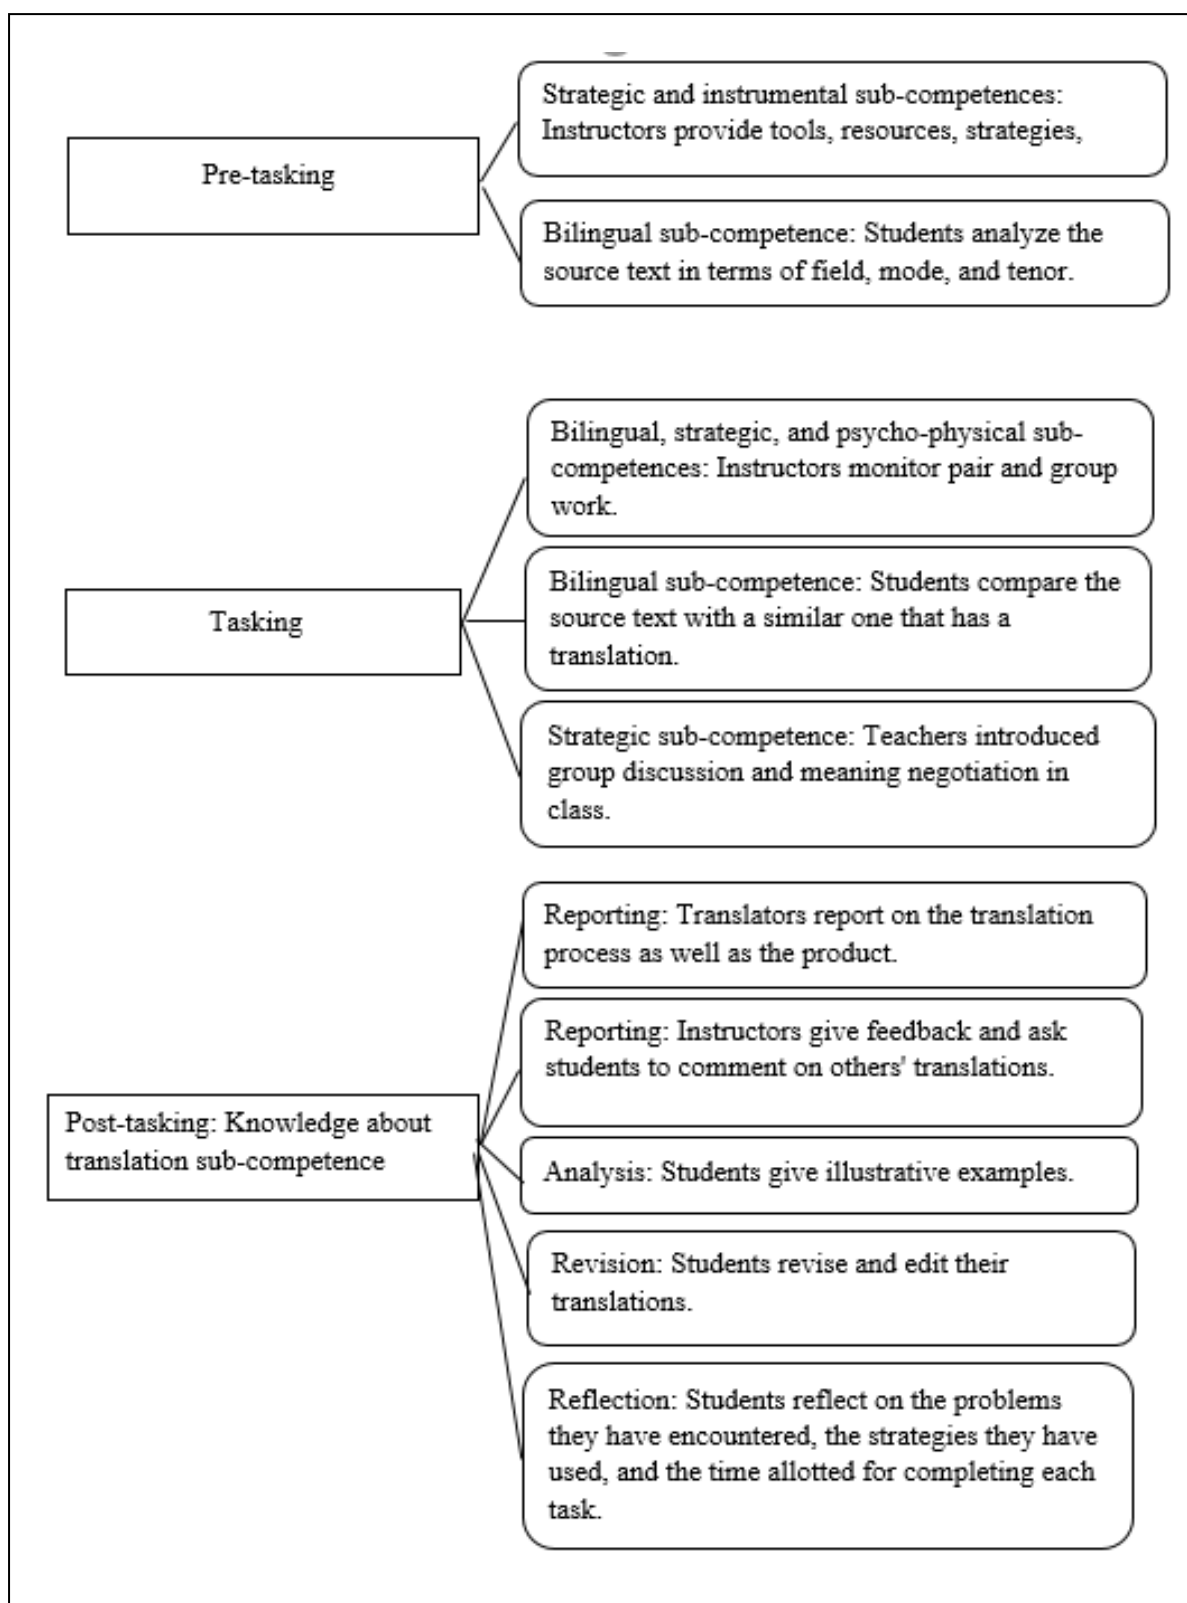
Pre-tasking

Strategic and instrumental sub-competences: Instructors provide tools, resources, strategies,

Bilingual sub-competence: Students analyze the source text in terms of field, mode, and tenor.

Tasking

Bilingual, strategic, and psycho-physical sub-competences: Instructors monitor pair and group work.

Bilingual sub-competence: Students compare the source text with a similar one that has a translation.

Strategic sub-competence: Teachers introduced group discussion and meaning negotiation in class.

Post-tasking: Knowledge about translation sub-competence

Reporting: Translators report on the translation process as well as the product.

Reporting: Instructors give feedback and ask students to comment on others' translations.

Analysis: Students give illustrative examples.

Revision: Students revise and edit their translations.

Reflection: Students reflect on the problems they have encountered, the strategies they have used, and the time allotted for completing each task.